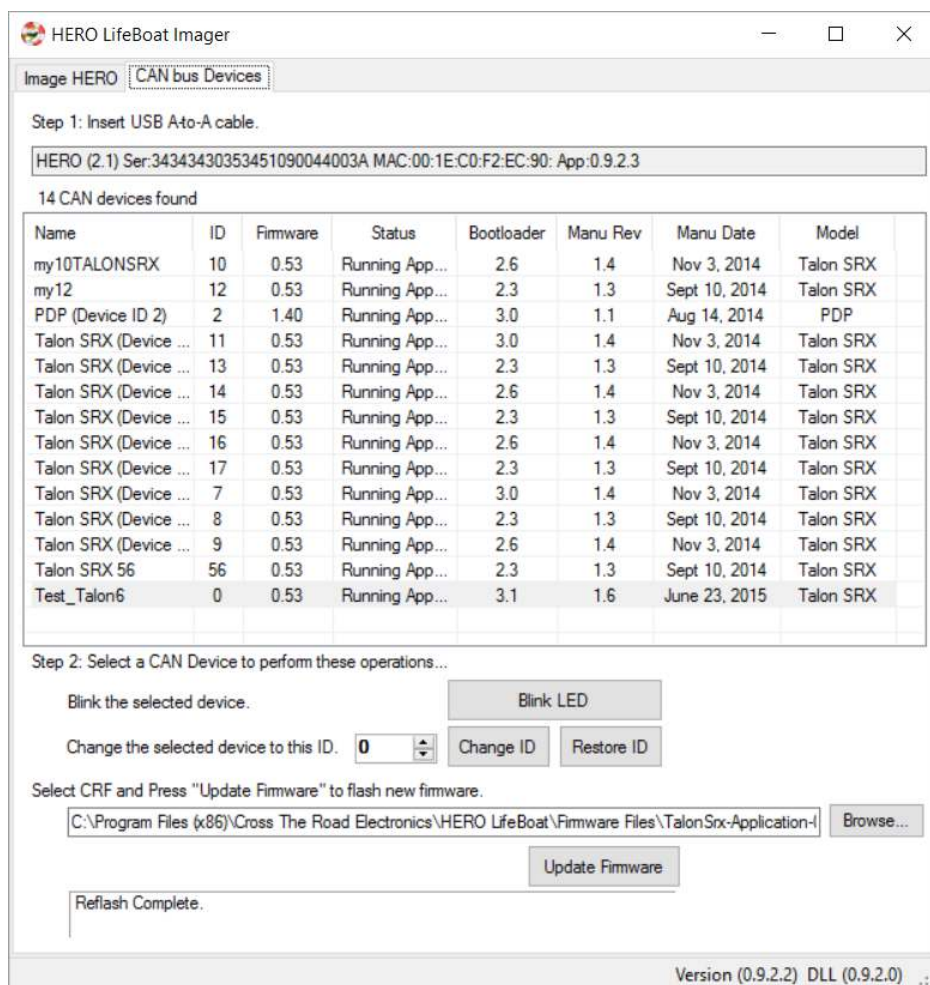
HERO LifeBoat Imager

Image HERO | CAN bus Devices

Step 1: Insert USB A-to-A cable.

HERO (2.1) Ser:3434343035345109004400 3A MAC:00:1E:C0:F2:EC:90: App:0.9.2.3

14 CAN devices found

| Name | ID | Firmware | Status | Bootloader | Manu Rev | Manu Date | Model |
|---|---|---|---|---|---|---|---|
| my10TALONSRX | 10 | 0.53 | Running App... | 2.6 | 1.4 | Nov 3, 2014 | Talon SRX |
| my12 | 12 | 0.53 | Running App... | 2.3 | 1.3 | Sept 10, 2014 | Talon SRX |
| PDP (Device ID 2) | 2 | 1.40 | Running App... | 3.0 | 1.1 | Aug 14, 2014 | PDP |
| Talon SRX (Device ... | 11 | 0.53 | Running App... | 3.0 | 1.4 | Nov 3, 2014 | Talon SRX |
| Talon SRX (Device ... | 13 | 0.53 | Running App... | 2.3 | 1.3 | Sept 10, 2014 | Talon SRX |
| Talon SRX (Device ... | 14 | 0.53 | Running App... | 2.6 | 1.4 | Nov 3, 2014 | Talon SRX |
| Talon SRX (Device ... | 15 | 0.53 | Running App... | 2.3 | 1.3 | Sept 10, 2014 | Talon SRX |
| Talon SRX (Device ... | 16 | 0.53 | Running App... | 2.6 | 1.4 | Nov 3, 2014 | Talon SRX |
| Talon SRX (Device ... | 17 | 0.53 | Running App... | 2.3 | 1.3 | Sept 10, 2014 | Talon SRX |
| Talon SRX (Device ... | 7 | 0.53 | Running App... | 3.0 | 1.4 | Nov 3, 2014 | Talon SRX |
| Talon SRX (Device ... | 8 | 0.53 | Running App... | 2.3 | 1.3 | Sept 10, 2014 | Talon SRX |
| Talon SRX (Device ... | 9 | 0.53 | Running App... | 2.6 | 1.4 | Nov 3, 2014 | Talon SRX |
| Talon SRX 56 | 56 | 0.53 | Running App... | 2.3 | 1.3 | Sept 10, 2014 | Talon SRX |
| Test_Talon6 | 0 | 0.53 | Running App... | 3.1 | 1.6 | June 23, 2015 | Talon SRX |

Step 2: Select a CAN Device to perform these operations...

Blink the selected device. Blink LED

Change the selected device to this ID. 0 Change ID Restore ID

Select CRF and Press "Update Firmware" to flash new firmware.

C:\Program Files (x86)\Cross The Road Electronics\HERO LifeBoat\Firmware Files\TalonSrx-Application-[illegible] Browse...

Update Firmware

Reflash Complete.

Version (0.9.2.2) DLL (0.9.2.0)